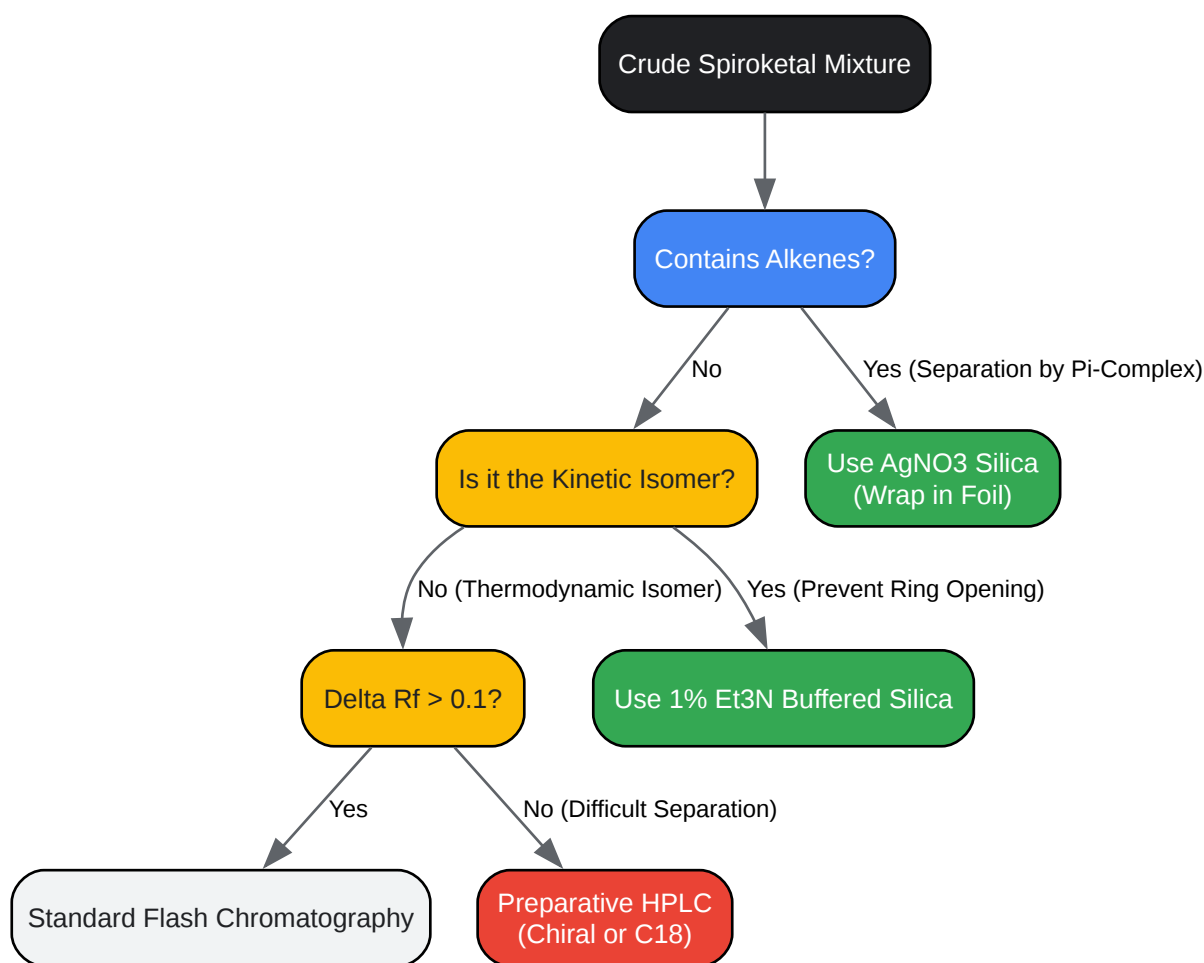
Crude Spiroketal Mixture

Contains Alkenes?

No

Yes (Separation by Pi-Complex)

Is it the Kinetic Isomer?

Use AgNO3 Silica (Wrap in Foil)

No (Thermodynamic Isomer)

Yes (Prevent Ring Opening)

Delta Rf > 0.1?

Use 1% Et3N Buffered Silica

Yes

No (Difficult Separation)

Standard Flash Chromatography

Preparative HPLC (Chiral or C18)